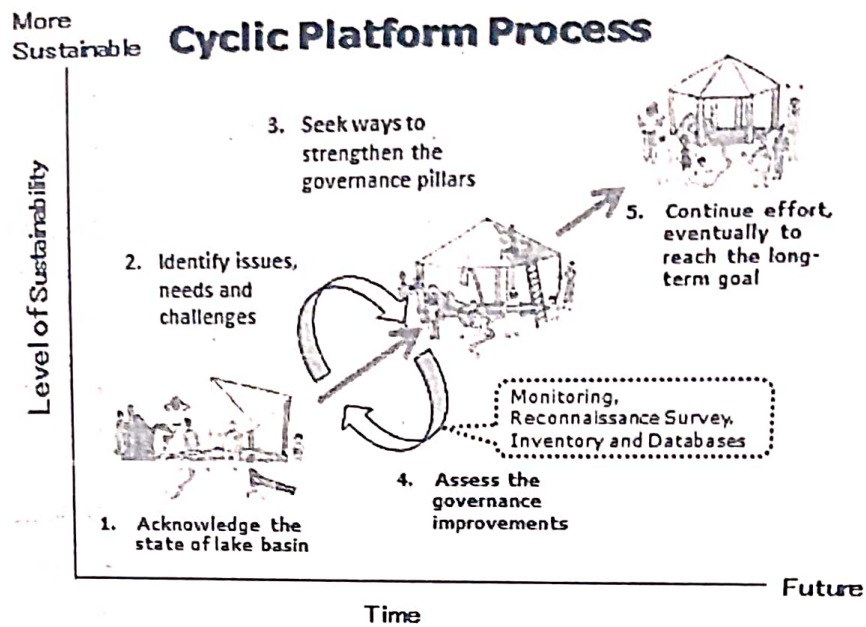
More Sustainable

Cyclic Platform Process

Level of Sustainability

3. Seek ways to strengthen the governance pillars

5. Continue effort, eventually to reach the long-term goal

2. Identify issues, needs and challenges

Monitoring, Reconnaissance Survey, Inventory and Databases

4. Assess the governance improvements

1. Acknowledge the state of lake basin

Future

Time